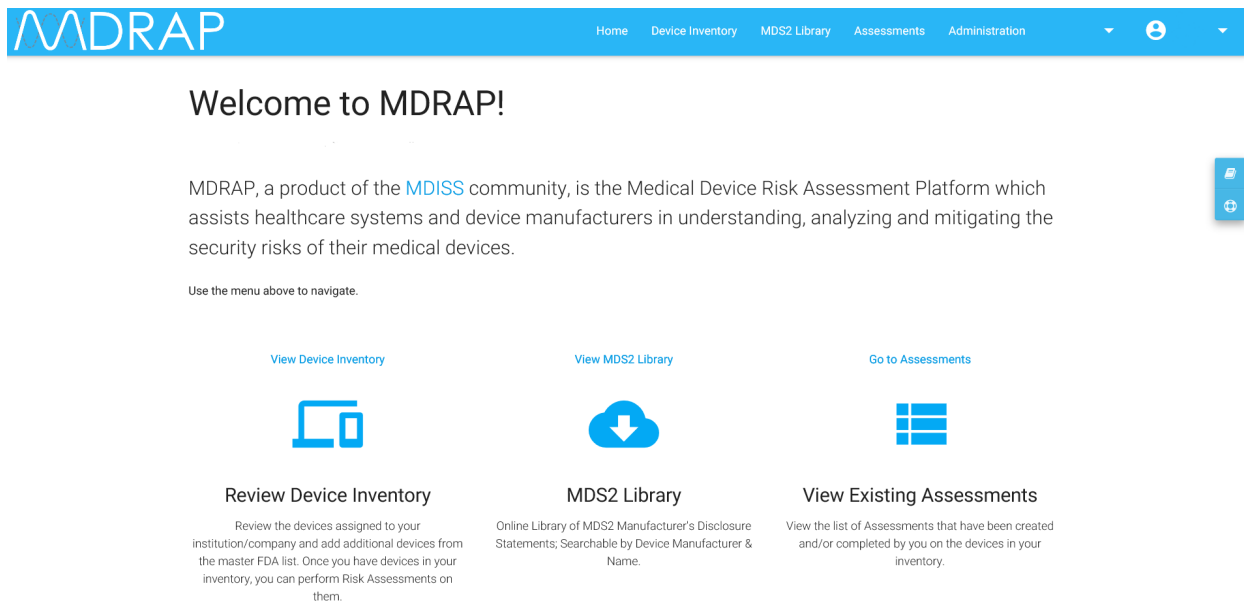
MDRAP

Home Device Inventory MDS2 Library Assessments Administration

Welcome to MDRAP!

MDRAP, a product of the MDISS community, is the Medical Device Risk Assessment Platform which assists healthcare systems and device manufacturers in understanding, analyzing and mitigating the security risks of their medical devices.

Use the menu above to navigate.

View Device Inventory

Review Device Inventory

Review the devices assigned to your institution/company and add additional devices from the master FDA list. Once you have devices in your inventory, you can perform Risk Assessments on them.

View MDS2 Library

MDS2 Library

Online Library of MDS2 Manufacturer's Disclosure Statements; Searchable by Device Manufacturer & Name.

Go to Assessments

View Existing Assessments

View the list of Assessments that have been created and/or completed by you on the devices in your inventory.